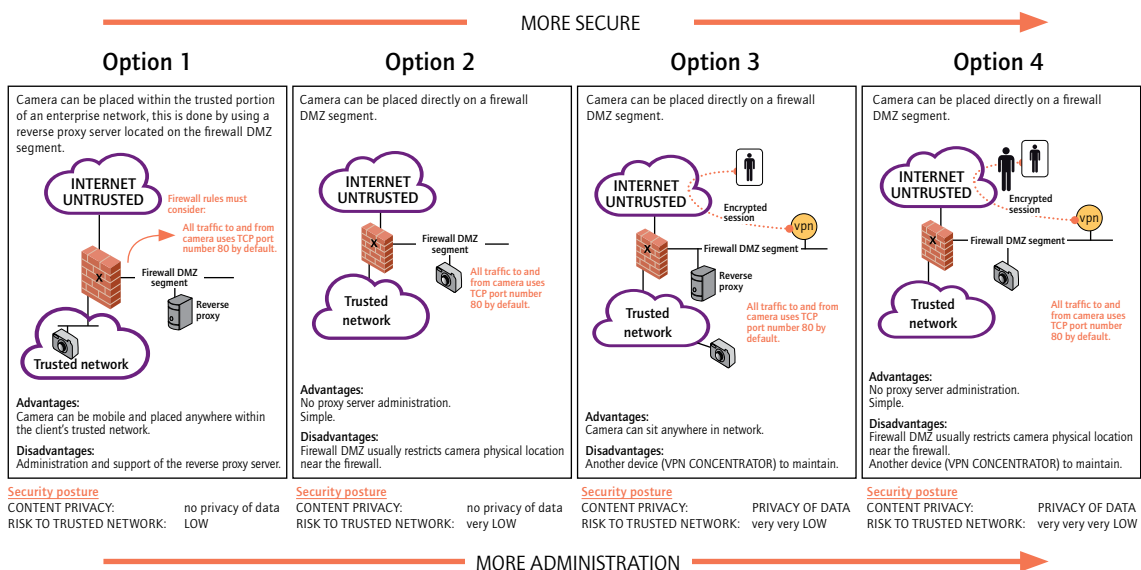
MORE SECURE

Option 1

Camera can be placed within the trusted portion of an enterprise network, this is done by using a reverse proxy server located on the firewall DMZ segment.

INTERNET UNTRUSTED

Firewall rules must consider:

All traffic to and from camera uses TCP port number 80 by default.

Firewall DMZ segment

Reverse proxy

Trusted network

Advantages:
Camera can be mobile and placed anywhere within the client's trusted network.

Disadvantages:
Administration and support of the reverse proxy server.

Security posture
CONTENT PRIVACY: no privacy of data
RISK TO TRUSTED NETWORK: LOW

Option 2

Camera can be placed directly on a firewall DMZ segment.

INTERNET UNTRUSTED

Firewall DMZ segment

All traffic to and from camera uses TCP port number 80 by default.

Trusted network

Advantages:
No proxy server administration.
Simple.

Disadvantages:
Firewall DMZ usually restricts camera physical location near the firewall.

Security posture
CONTENT PRIVACY: no privacy of data
RISK TO TRUSTED NETWORK: very LOW

Option 3

Camera can be placed directly on a firewall DMZ segment.

INTERNET UNTRUSTED

Encrypted session

vpn

Firewall DMZ segment

Reverse proxy

All traffic to and from camera uses TCP port number 80 by default.

Trusted network

Advantages:
Camera can sit anywhere in network.

Disadvantages:
Another device (VPN CONCENTRATOR) to maintain.

Security posture
CONTENT PRIVACY: PRIVACY OF DATA
RISK TO TRUSTED NETWORK: very very LOW

Option 4

Camera can be placed directly on a firewall DMZ segment.

INTERNET UNTRUSTED

Encrypted session

vpn

Firewall DMZ segment

Trusted network

All traffic to and from camera uses TCP port number 80 by default.

Advantages:
No proxy server administration.
Simple.

Disadvantages:
Firewall DMZ usually restricts camera physical location near the firewall.
Another device (VPN CONCENTRATOR) to maintain.

Security posture
CONTENT PRIVACY: PRIVACY OF DATA
RISK TO TRUSTED NETWORK: very very very LOW

MORE ADMINISTRATION